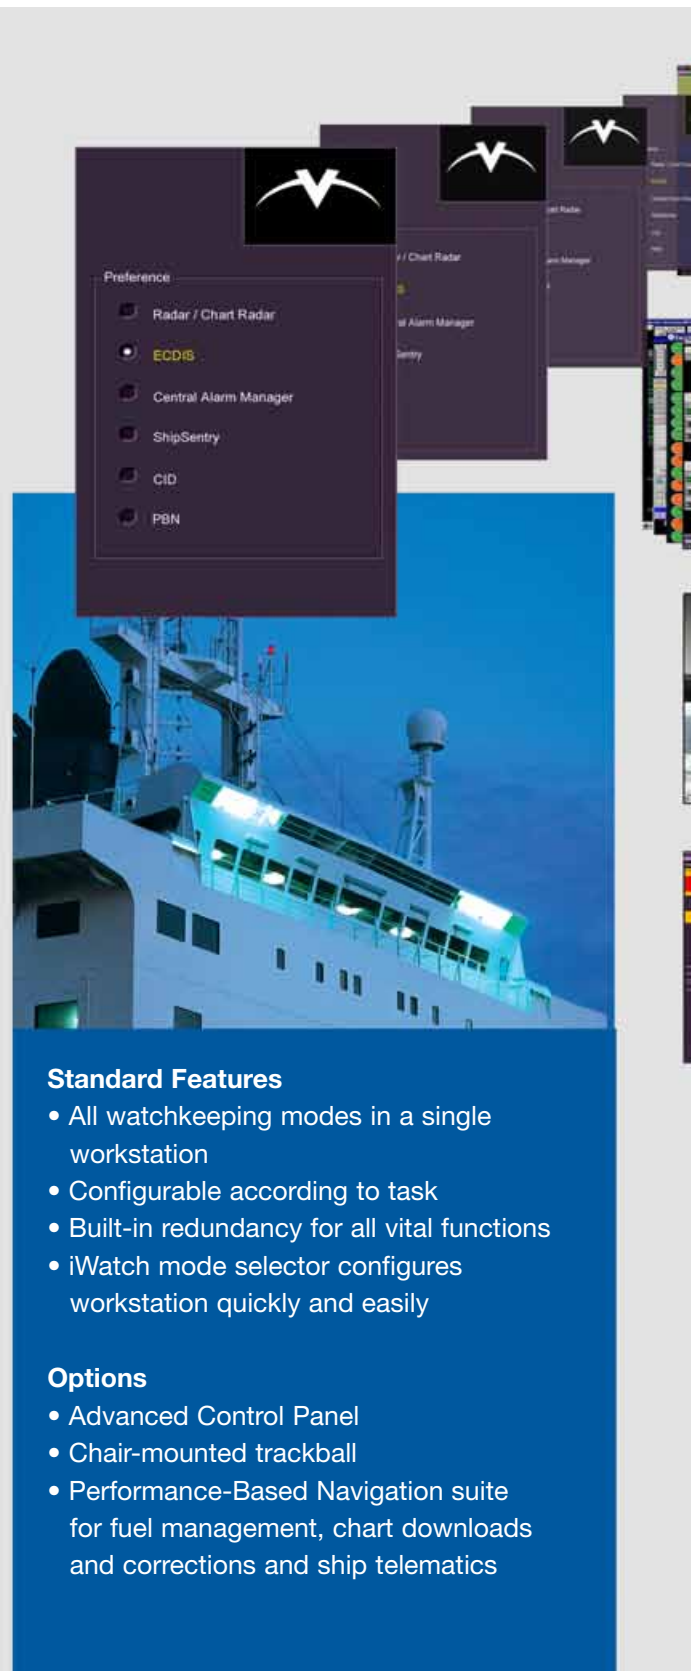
Preference

Radar / Chart Radar

ECDIS

Central Alarm Manager

ShipSentry

CID

PBN

/ Chart Radar

al Alarm Manager

entry

art Radar

arm Manager

Standard Features
• All watchkeeping modes in a single workstation
• Configurable according to task
• Built-in redundancy for all vital functions
• iWatch mode selector configures workstation quickly and easily

Options
• Advanced Control Panel
• Chair-mounted trackball
• Performance-Based Navigation suite for fuel management, chart downloads and corrections and ship telematics